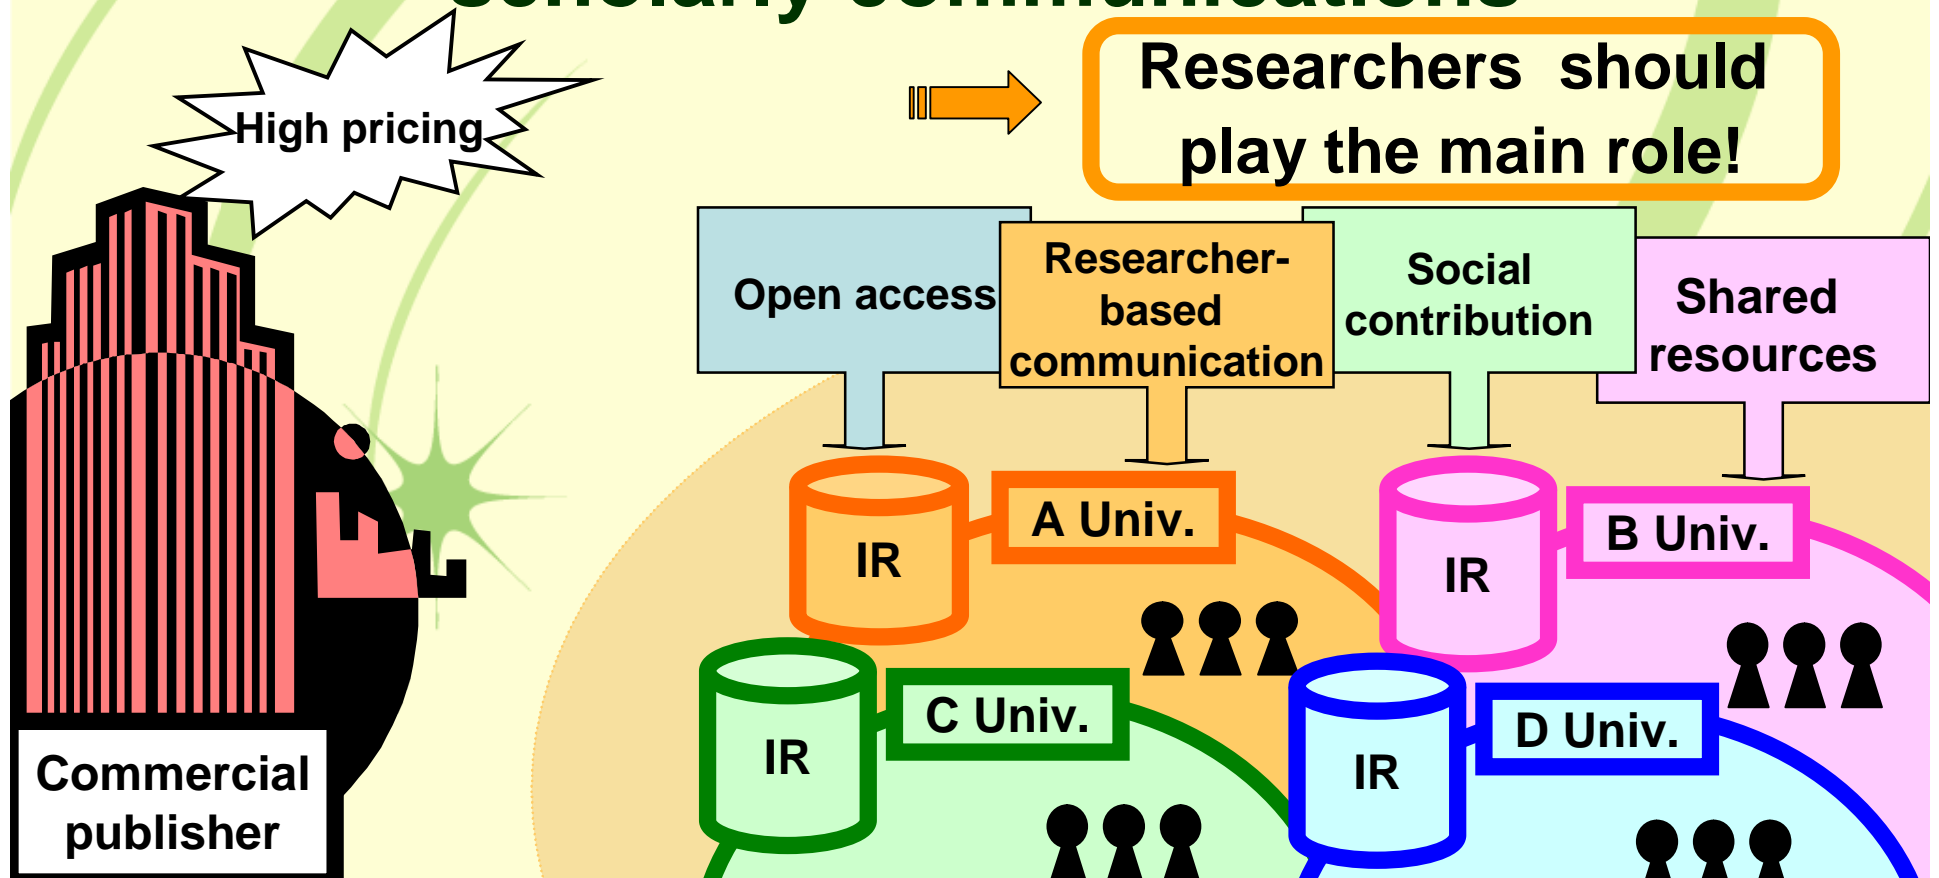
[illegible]

High pricing

Researchers should play the main role!

Open access

Researcher-based communication

Social contribution

Shared resources

IR

A Univ.

IR

B Univ.

IR

C Univ.

IR

D Univ.

Commercial publisher